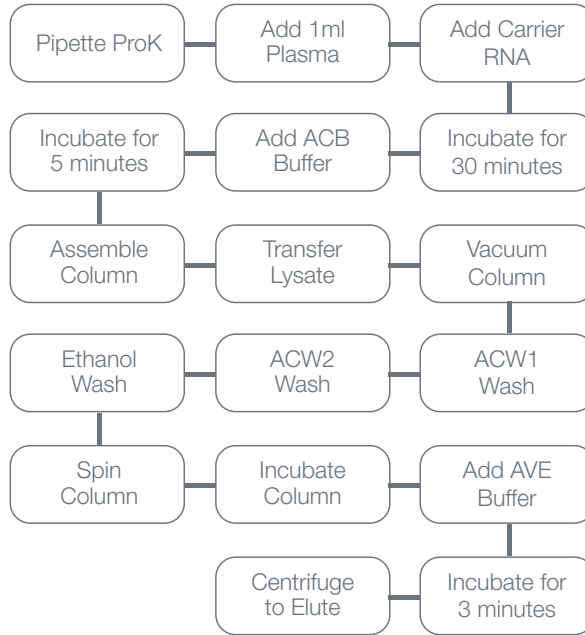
Pipette ProK

Add 1ml Plasma

Add Carrier RNA

Incubate for 30 minutes

Add ACB Buffer

Incubate for 5 minutes

Assemble Column

Transfer Lysate

Vacuum Column

ACW1 Wash

ACW2 Wash

Ethanol Wash

Spin Column

Incubate Column

Add AVE Buffer

Incubate for 3 minutes

Centrifuge to Elute